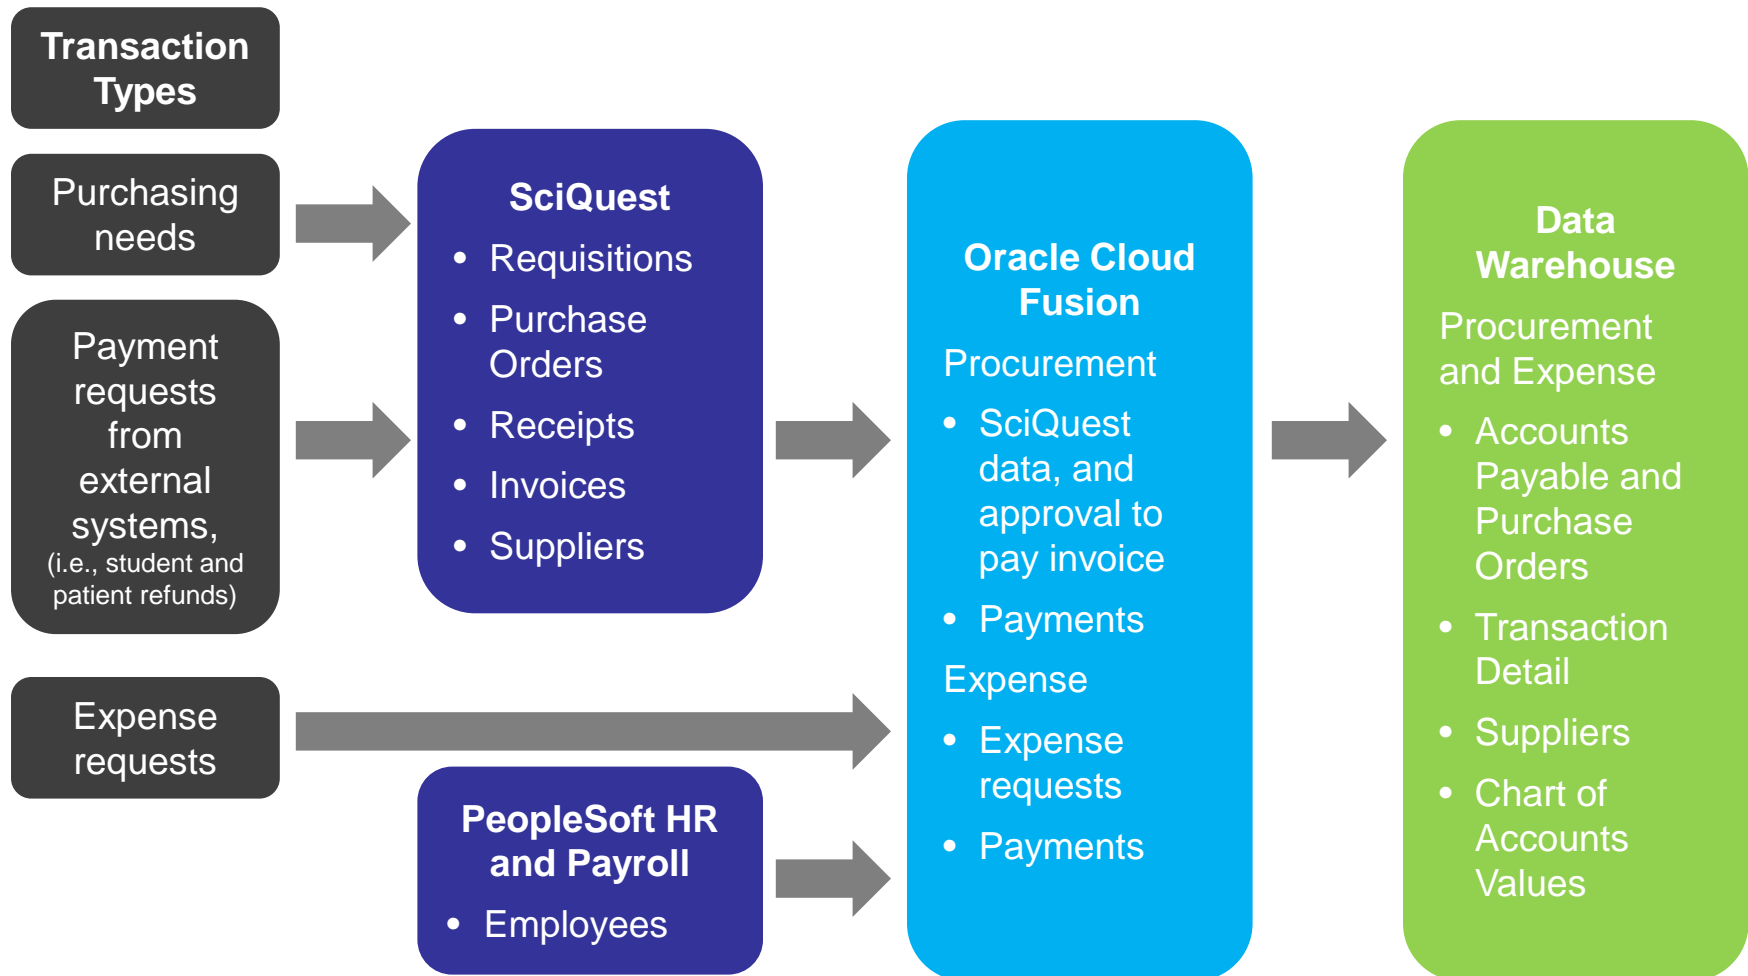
Transaction Types

Purchasing needs

Payment requests from external systems, (i.e., student and patient refunds)

Expense requests

SciQuest
- Requisitions
- Purchase Orders
- Receipts
- Invoices
- Suppliers

PeopleSoft HR and Payroll
- Employees

Oracle Cloud Fusion
Procurement
- SciQuest data, and approval to pay invoice
- Payments
Expense
- Expense requests
- Payments

Data Warehouse
Procurement and Expense
- Accounts Payable and Purchase Orders
- Transaction Detail
- Suppliers
- Chart of Accounts Values